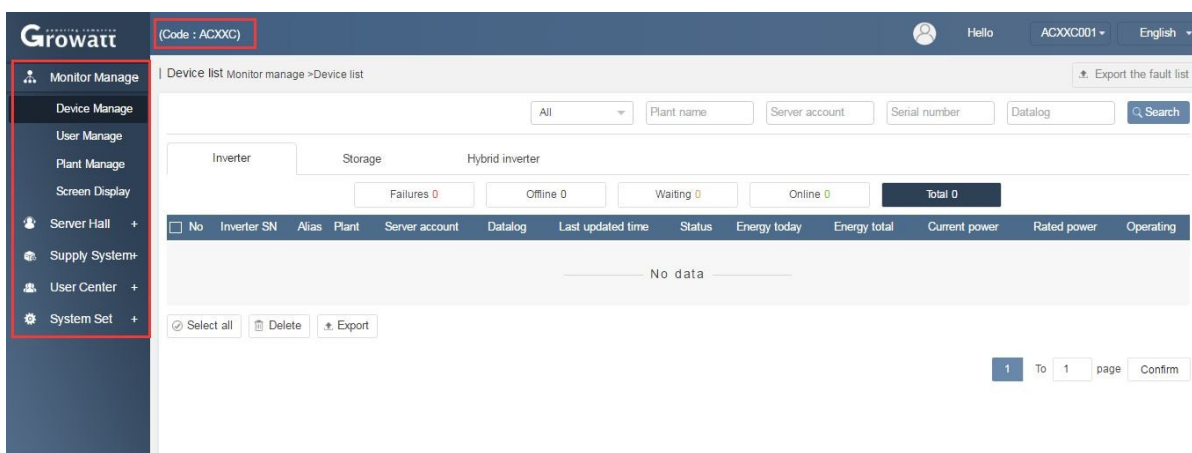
Growatt

(Code : ACXXC)

Hello ACXXC001 English

Monitor Manage
Device Manage
User Manage
Plant Manage
Screen Display
Server Hall +
Supply System+
User Center +
System Set +

| Device list Monitor manage >Device list

Export the fault list

All Plant name Server account Serial number Datalog Search

Inverter Storage Hybrid inverter

Failures 0 Offline 0 Waiting 0 Online 0 Total 0

| No | Inverter SN | Alias | Plant | Server account | Datalog | Last updated time | Status | Energy today | Energy total | Current power | Rated power | Operating |
|---|---|---|---|---|---|---|---|---|---|---|---|---|

No data

Select all Delete Export

1 To 1 page Confirm